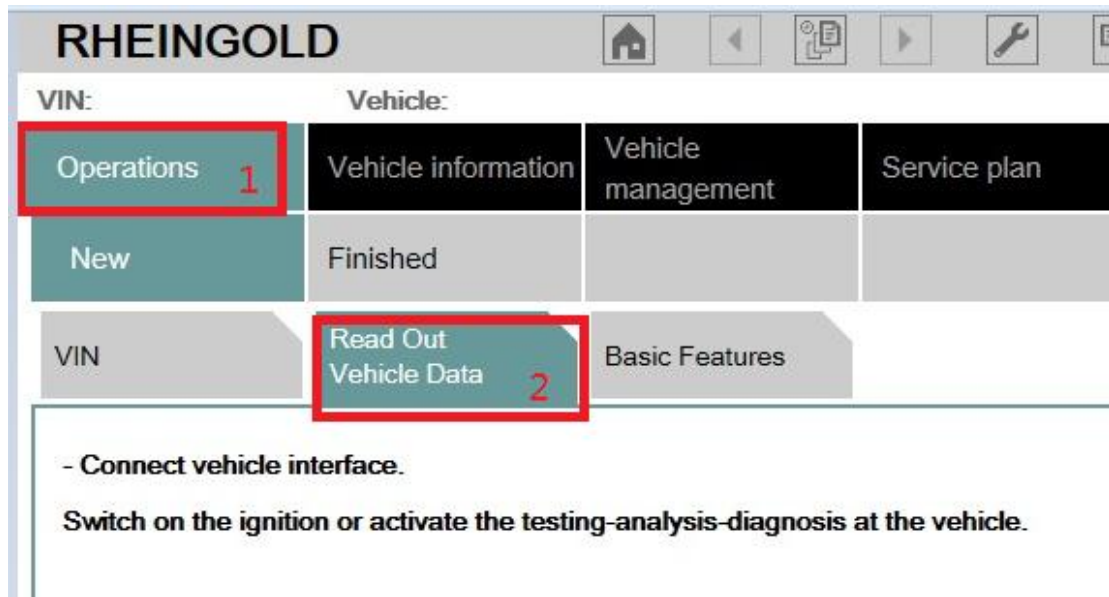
RHEINGOLD

VIN: Vehicle:

Operations 1

Vehicle information

Vehicle management

Service plan

New

Finished

VIN

Read Out Vehicle Data 2

Basic Features

- Connect vehicle interface.

Switch on the ignition or activate the testing-analysis-diagnosis at the vehicle.